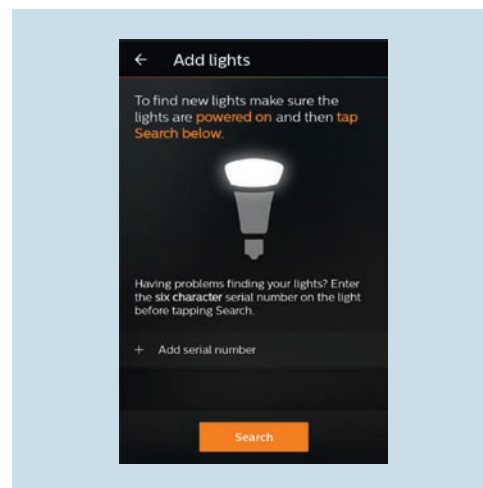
← Add lights

To find new lights make sure the lights are powered on and then tap Search below.

Having problems finding your lights? Enter the six character serial number on the light before tapping Search.

+ Add serial number

Search